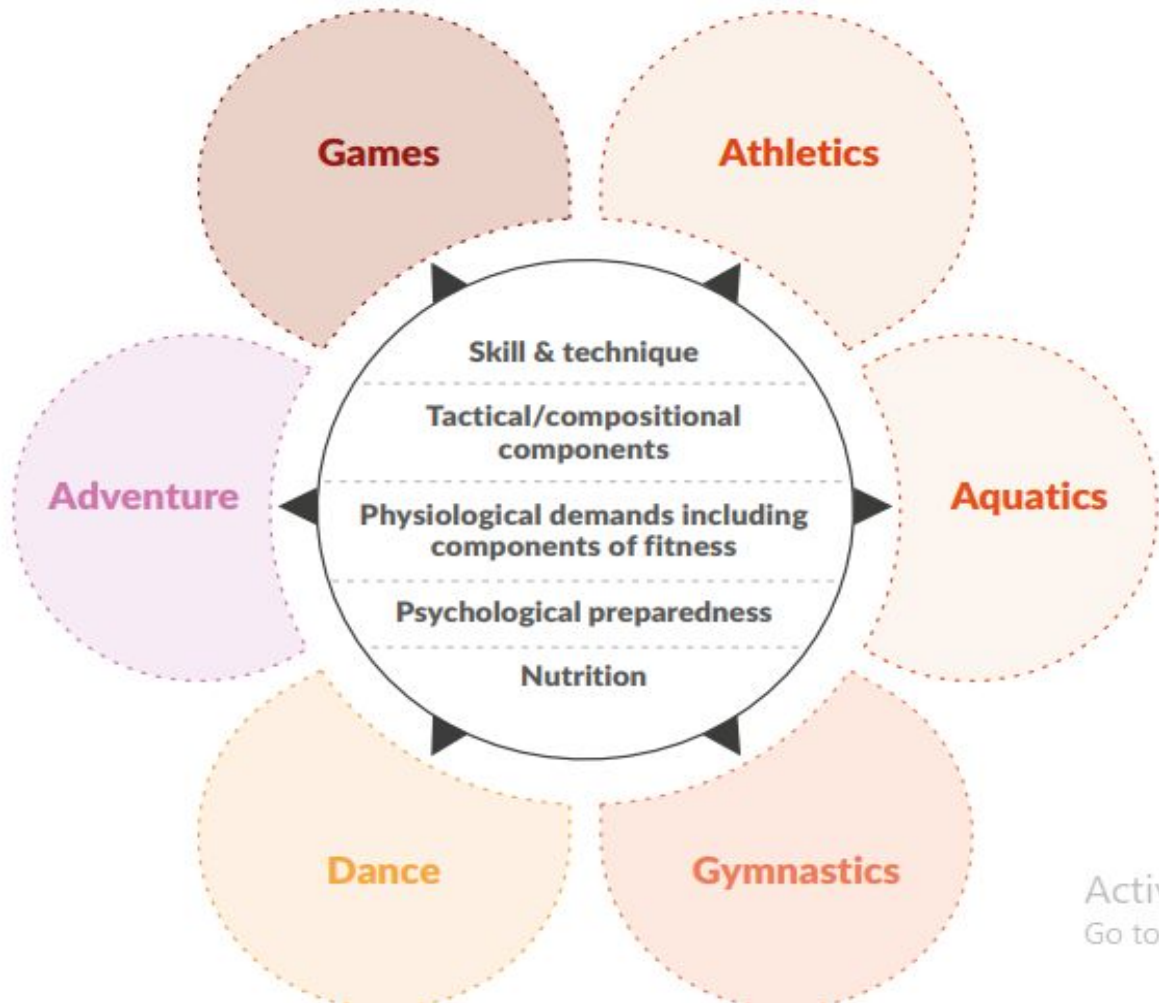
Games

Athletics

Skill & technique

Tactical/compositional components

Physiological demands including components of fitness

Psychological preparedness

Nutrition

Adventure

Aquatics

Dance

Gymnastics

Activ

Go to